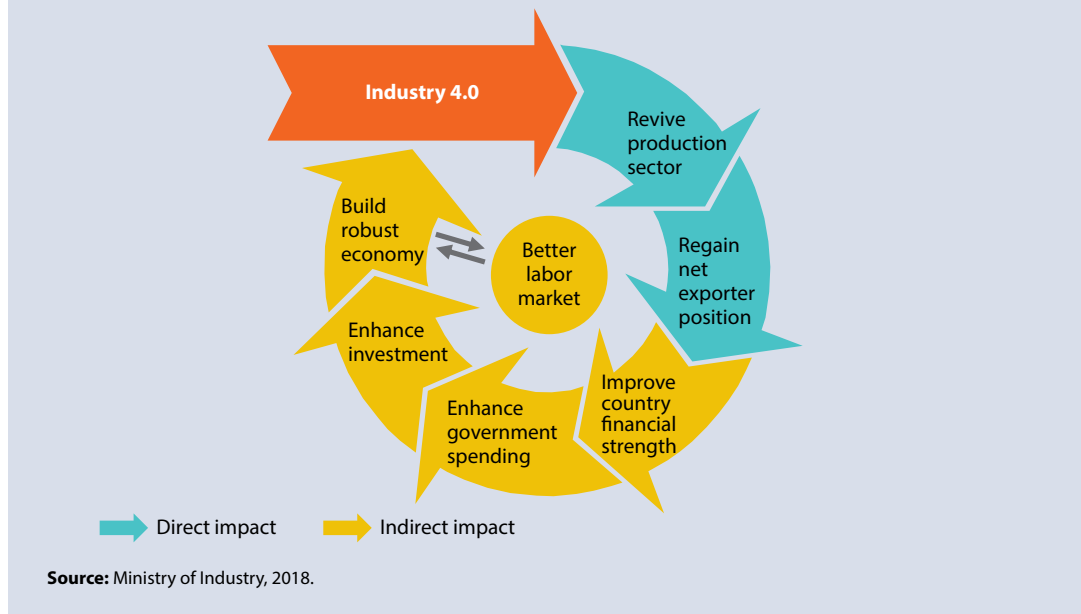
Industry 4.0

Revive production sector

Regain net exporter position

Improve country financial strength

Enhance government spending

Enhance investment

Build robust economy

Better labor market

Direct impact

Indirect impact

**Source:** Ministry of Industry, 2018.